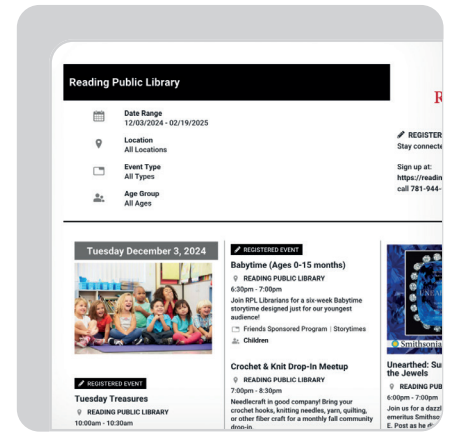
Reading Public Library

R

Date Range
12/03/2024 - 02/19/2025

Location
All Locations

Event Type
All Types

Age Group
All Ages

REGISTER
Stay connecte

Sign up at:
https://readin
call 781-944-

Tuesday December 3, 2024

REGISTERED EVENT
Tuesday Treasures
READING PUBLIC LIBRARY
10:00am - 10:30am

REGISTERED EVENT
Babytime (Ages 0-15 months)
READING PUBLIC LIBRARY
6:30pm - 7:00pm
Join RPL Librarians for a six-week Babytime storytime designed just for our youngest audience!
Friends Sponsored Program | Storytimes
Children

Crochet & Knit Drop-In Meetup
READING PUBLIC LIBRARY
7:00pm - 8:30pm
Needlecraft in good company! Bring your crochet hooks, knitting needles, yarn, quilting, or other fiber craft for a monthly fall community drop-in.

Smithsonia

Unearthed: Su the Jewels
READING PUB
6:00pm - 7:00pm
Join us for a dazzl emeritus Smithso E. Post as he d